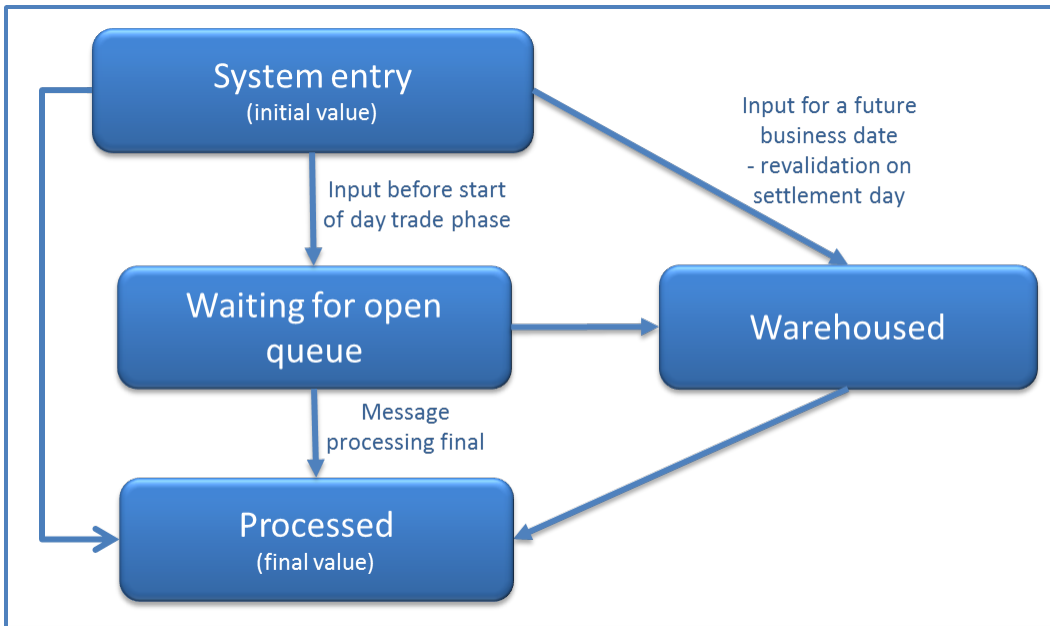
System entry
(initial value)

Input for a future business date
- revalidation on settlement day

Input before start of day trade phase

Waiting for open queue

Warehoused

Message processing final

Processed
(final value)